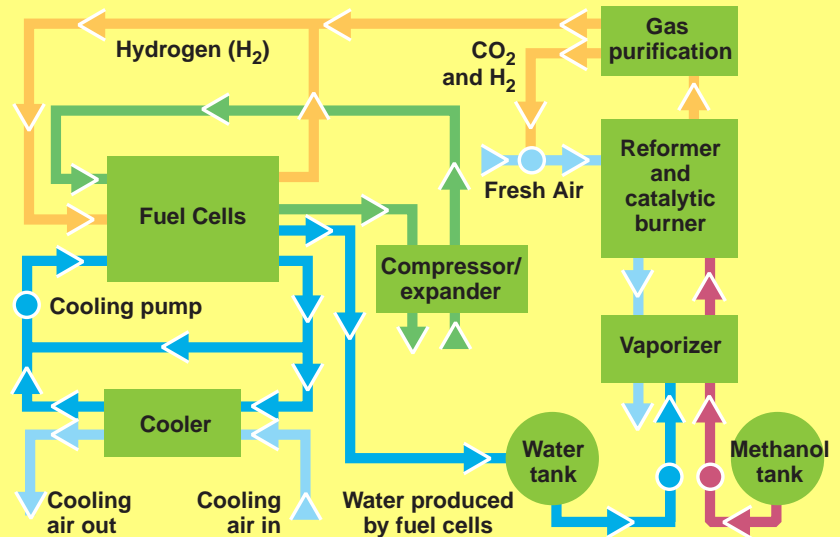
Hydrogen ($H_2$)

$CO_2$ and $H_2$

Gas purification

Fresh Air

Reformer and catalytic burner

Fuel Cells

Compressor/ expander

Cooling pump

Vaporizer

Cooler

Water tank

Methanol tank

Cooling air out

Cooling air in

Water produced by fuel cells